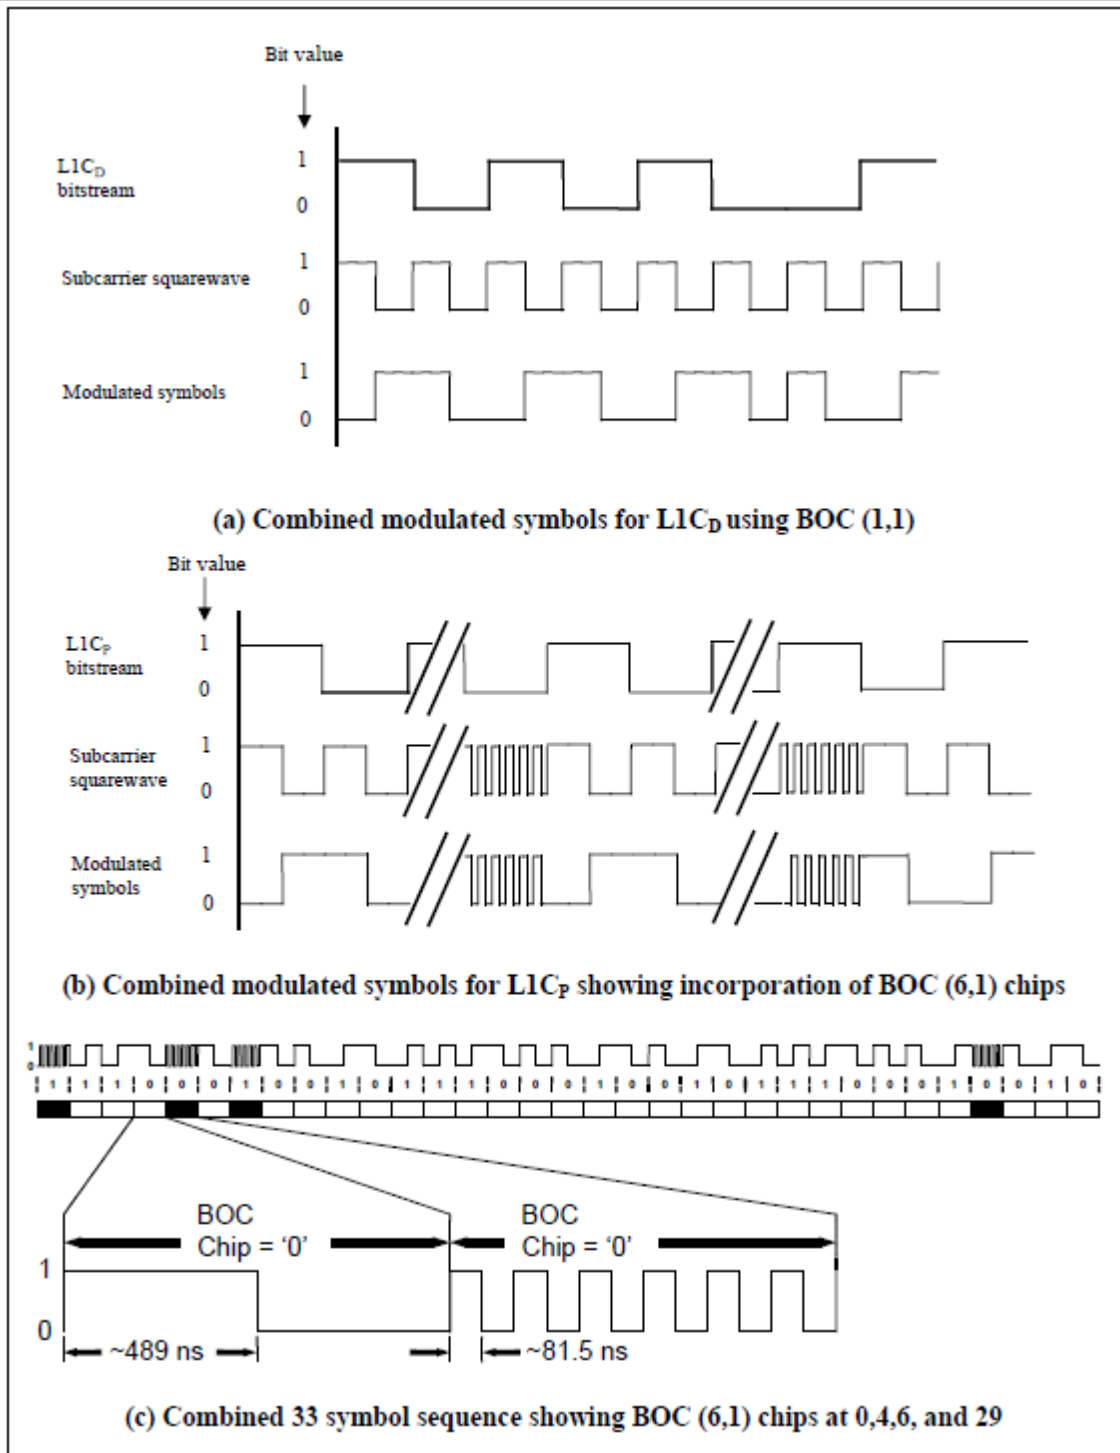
Bit value

$L1C_D$ bitstream
1
0

Subcarrier squarewave
1
0

Modulated symbols
1
0

(a) Combined modulated symbols for $L1C_D$ using BOC (1,1)

Bit value

$L1C_P$ bitstream
1
0

Subcarrier squarewave
1
0

Modulated symbols
1
0

(b) Combined modulated symbols for $L1C_P$ showing incorporation of BOC (6,1) chips

1
0
1 1 1 1 0 0 0 1 0 0 1 0 1 1 1 0 0 0 1 0 0 0 1 0 1 1 1 1 0 0 0 1 0 0 1 0

BOC
Chip = '0'

BOC
Chip = '0'

1
0
~489 ns
~81.5 ns

(c) Combined 33 symbol sequence showing BOC (6,1) chips at 0,4,6, and 29